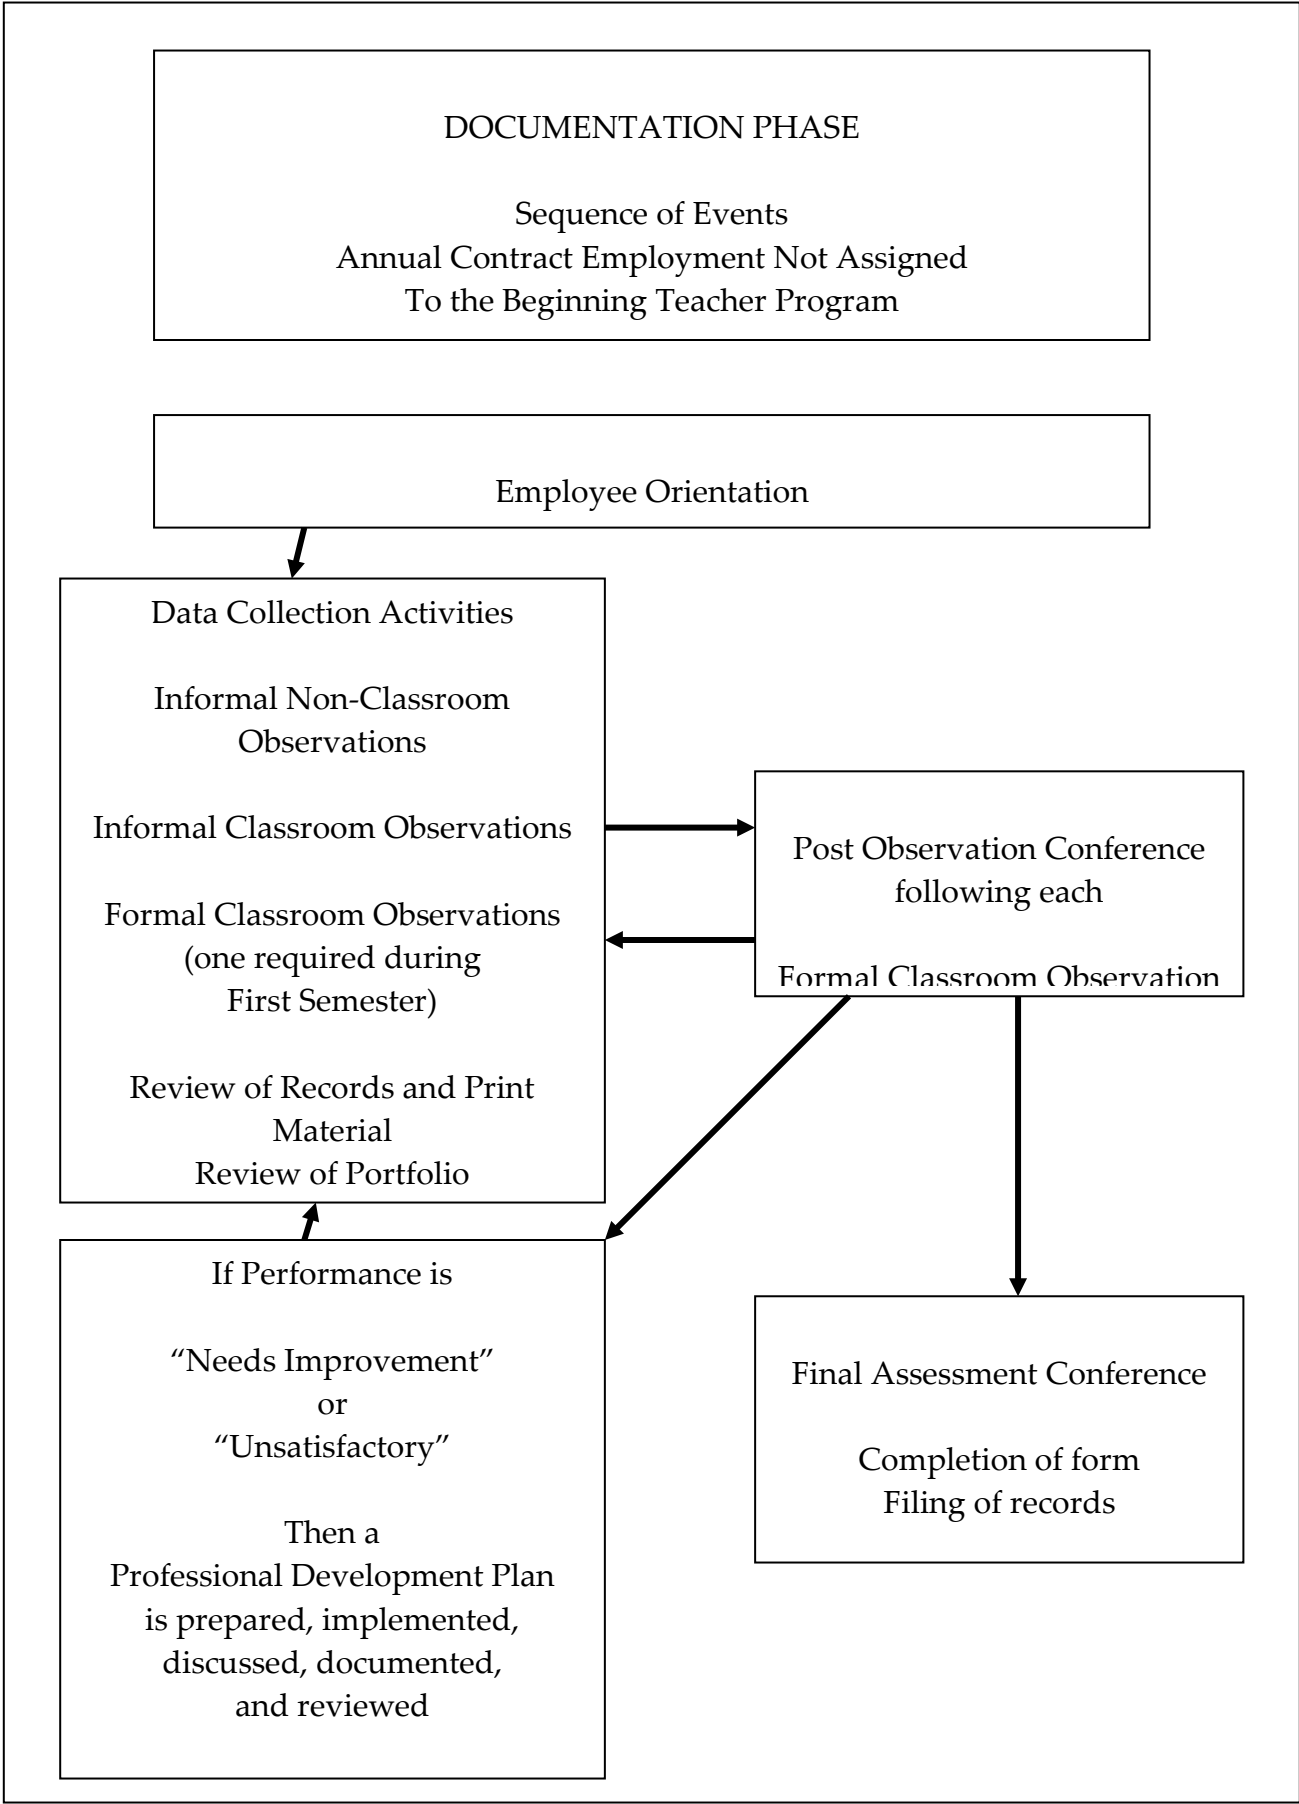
DOCUMENTATION PHASE

Sequence of Events
Annual Contract Employment Not Assigned
To the Beginning Teacher Program

Employee Orientation

Data Collection Activities

Informal Non-Classroom Observations

Informal Classroom Observations

Formal Classroom Observations (one required during First Semester)

Review of Records and Print Material
Review of Portfolio

Post Observation Conference following each

Formal Classroom Observation

If Performance is

"Needs Improvement"
or
"Unsatisfactory"

Then a
Professional Development Plan is prepared, implemented, discussed, documented, and reviewed

Final Assessment Conference

Completion of form
Filing of records